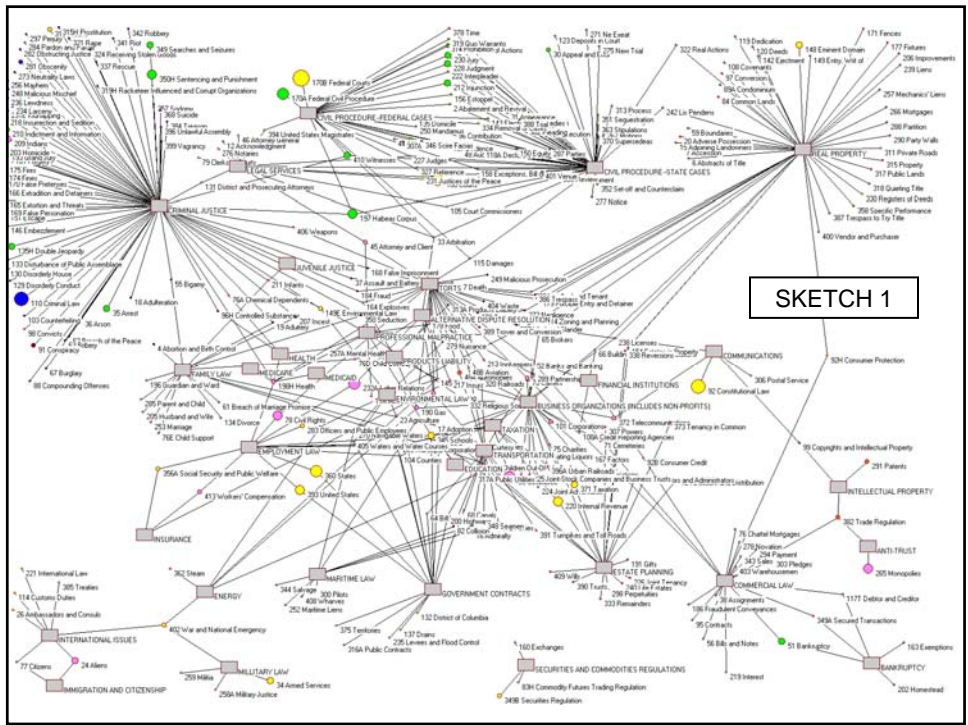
SKETCH 1

CRIMINAL JUSTICE

CIVIL PROCEDURE–FEDERAL CASES

CIVIL PROCEDURE–STATE CASES

REAL PROPERTY

LEGAL SERVICES

JUVENILE JUSTICE

TORTS

ALTERNATIVE DISPUTE RESOLUTION

PROFESSIONAL MALPRACTICE

PRODUCTS LIABILITY

FAMILY LAW

HEALTH

MEDICARE

MEDICAID

ENVIRONMENTAL LAW

FINANCIAL INSTITUTIONS

COMMUNICATIONS

BUSINESS ORGANIZATIONS (INCLUDES NON-PROFITS)

TAXATION

TRANSPORTATION

EDUCATION

EMPLOYMENT LAW

INSURANCE

INTELLECTUAL PROPERTY

ANTI-TRUST

ESTATE PLANNING

COMMERCIAL LAW

BANKRUPTCY

MARITIME LAW

GOVERNMENT CONTRACTS

ENERGY

INTERNATIONAL ISSUES

MILITARY LAW

IMMIGRATION AND CITIZENSHIP

SECURITIES AND COMMODITIES REGULATIONS

342 Robbery
297 Penalty
323 Rape
341 Riot
302 Obstructing Justice
324 Receiving Stolen Goods
349 Searches and Seizures
337 Rescue
350H Sentencing and Punishment
319H Racketeer Influenced and Corrupt Organizations
399 Vagrancy
110 Criminal Law
129 Disorderly Conduct
135H Double Jeopardy
146 Embezzlement
165 Extortion and Threats
169 False Personation
103 Counterfeiting
98 Convicts
91 Conspiracy
67 Burglary
88 Compounding Offenses
36 Arson
35 Arrest
18 Adulteration
55 Bigamy
4 Abortion and Birth Control
170B Federal Courts
170A Federal Civil Procedure
394 United States Magistrates
46 Attorney General
276 Notaries
131 District and Prosecuting Attorneys
410 Witnesses
197 Habeas Corpus
105 Court Commissioners
406 Weapons
45 Attorney and Client
33 Arbitration
168 False Imprisonment
115 Damages
249 Malicious Prosecution
37 Assault and Battery
184 Fraud
164 Explosives
149E Environmental Law
350 Seduction
257A Mental Health
211 Infants
76A Chemical Dependents
96H Controlled Substances
19 Adultery
198H Health
196 Guardian and Ward
285 Parent and Child
205 Husband and Wife
253 Marriage
76E Child Support
134 Divorce
61 Breach of Marriage Promise
78 Civil Rights
356A Social Security and Public Welfare
413 Workers' Compensation
360 States
393 United States
92 Constitutional Law
306 Postal Service
52 Banks and Banking
236 Licenses
66 Bridges
330 Railroads
217 Insurance
101 Corporations
307 Powers
372 Telecommunications
373 Tenancy in Common
328 Consumer Credit
320 Railroads
394A Urban Railroads
224 Joint Adventures
220 Internal Revenue
391 Turnpikes and Toll Roads
409 Wills
390 Trusts
298 Perpetuities
333 Remainders
191 Gifts
403 Warehousemen
76 Chattel Mortgages
343 Sales
303 Pledges
38 Assignments
186 Fraudulent Conveyances
95 Contracts
56 Bills and Notes
219 Interest
51 Bankruptcy
349A Secured Transactions
1177 Debtor and Creditor
163 Exemptions
202 Homestead
99 Copyrights and Intellectual Property
291 Patents
382 Trade Regulation
265 Monopolies
92H Consumer Protection
400 Vendor and Purchaser
358 Specific Performance
387 Trespass to Try Title
230 Registers of Deeds
318 Quieting Title
317 Public Lands
315 Property
311 Private Roads
290 Party Walls
288 Partition
266 Mortgages
257 Mechanics' Liens
239 Liens
206 Improvements
177 Fixtures
171 Fences
148 Eminent Domain
149 Entry, Writ of
142 Ejectment
119 Dedication
120 Deeds
108 Covenants
97 Conversion
89A Condominium
84 Common Lands
59 Boundaries
20 Adverse Possession
15 Adjoining Landowners
6 Abstracts of Title
322 Real Actions
242 Lis Pendens
313 Process
351 Sequestration
363 Stipulations
370 Supersedeas
352 Set-off and Counterclaim
277 Notice
271 Ne Exeat
123 Deposits in Court
275 New Trial
30 Appeal and Error
378 Time
313 Quo Warranto
230 Jury
228 Judgment
222 Interpleader
212 Injunction
156 Estoppel
2 Abatement and Revival
250 Mandamus
106 Courts
227 Judges
327 Reference
158 Exceptions, Bill of
231 Justices of the Peace
401 Venue
307A Pretrial Procedure
221 International Law
385 Treaties
114 Customs Duties
26 Ambassadors and Consuls
77 Citizens
24 Aliens
362 Steam
402 War and National Emergency
259 Militia
258A Military Justice
34 Armed Services
344 Salvage
300 Pilots
408 Wharves
252 Maritime Liens
375 Territories
316A Public Contracts
132 District of Columbia
137 Drains
225 Levees and Flood Control
160 Exchanges
83H Commodity Futures Trading Regulation
349B Securities Regulation
110A Credit Reporting Agencies
71 Cemeteries
167 Factors
25 Joint-Stock Companies and Business Trusts
371 Taxation
200 Highways
48 Seamen
104 Counties
405 Waters and Water Courses
243 Officers and Public Employees
23 Agriculture
190 Gas
17 Adoption
279 Nuisance
404 Waste
65 Brokers
389 Trover and Conversion
338 Reversions
186 Boycott